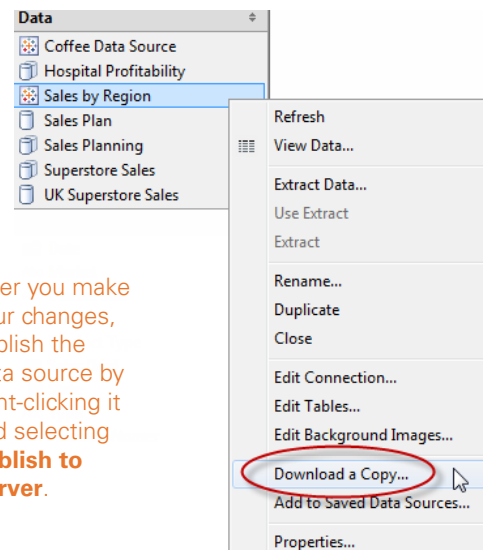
Data

Coffee Data Source
Hospital Profitability
Sales by Region
Sales Plan
Sales Planning
Superstore Sales
UK Superstore Sales

Refresh
View Data...
Extract Data...
Use Extract
Extract
Rename...
Duplicate
Close
Edit Connection...
Edit Tables...
Edit Background Images...
Download a Copy...
Add to Saved Data Sources...
Properties...

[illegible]er you make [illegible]ur changes, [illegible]blish the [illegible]ta source by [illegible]nt-clicking it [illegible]d selecting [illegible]blish to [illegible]rver.